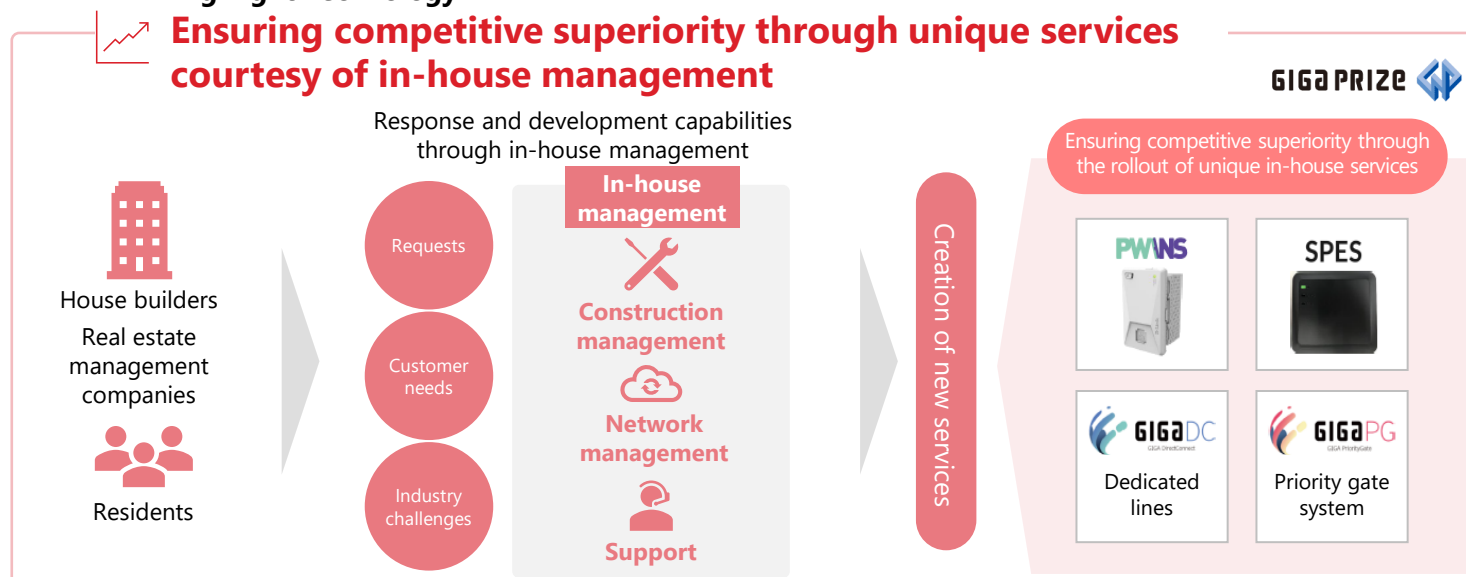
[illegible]

Ensuring competitive superiority through unique services courtesy of in-house management

GIGAPRIZE

Response and development capabilities through in-house management

House builders

Real estate management companies

Residents

Requests

Customer needs

Industry challenges

In-house management

Construction management

Network management

Support

Creation of new services

Ensuring competitive superiority through the rollout of unique in-house services

PWNS

SPES

GIGADC
GIGA DirectConnect
Dedicated lines

GIGAPG
GIGA PriorityGate
Priority gate system